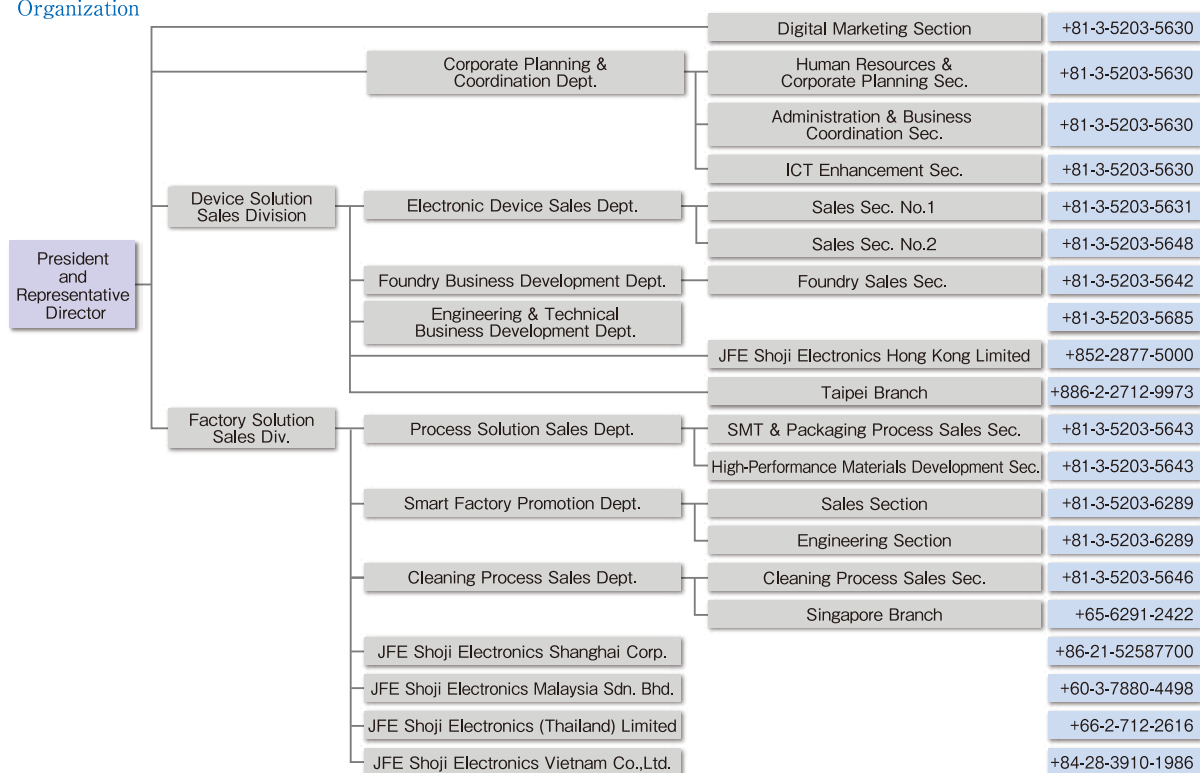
Organization

President and Representative Director

Digital Marketing Section +81-3-5203-5630

Corporate Planning & Coordination Dept.
Human Resources & Corporate Planning Sec. +81-3-5203-5630
Administration & Business Coordination Sec. +81-3-5203-5630
ICT Enhancement Sec. +81-3-5203-5630

Device Solution Sales Division
Electronic Device Sales Dept.
Sales Sec. No.1 +81-3-5203-5631
Sales Sec. No.2 +81-3-5203-5648
Foundry Business Development Dept.
Foundry Sales Sec. +81-3-5203-5642
Engineering & Technical Business Development Dept. +81-3-5203-5685
JFE Shoji Electronics Hong Kong Limited +852-2877-5000
Taipei Branch +886-2-2712-9973

Factory Solution Sales Div.
Process Solution Sales Dept.
SMT & Packaging Process Sales Sec. +81-3-5203-5643
High-Performance Materials Development Sec. +81-3-5203-5643
Smart Factory Promotion Dept.
Sales Section +81-3-5203-6289
Engineering Section +81-3-5203-6289
Cleaning Process Sales Dept.
Cleaning Process Sales Sec. +81-3-5203-5646
Singapore Branch +65-6291-2422
JFE Shoji Electronics Shanghai Corp. +86-21-52587700
JFE Shoji Electronics Malaysia Sdn. Bhd. +60-3-7880-4498
JFE Shoji Electronics (Thailand) Limited +66-2-712-2616
JFE Shoji Electronics Vietnam Co.,Ltd. +84-28-3910-1986